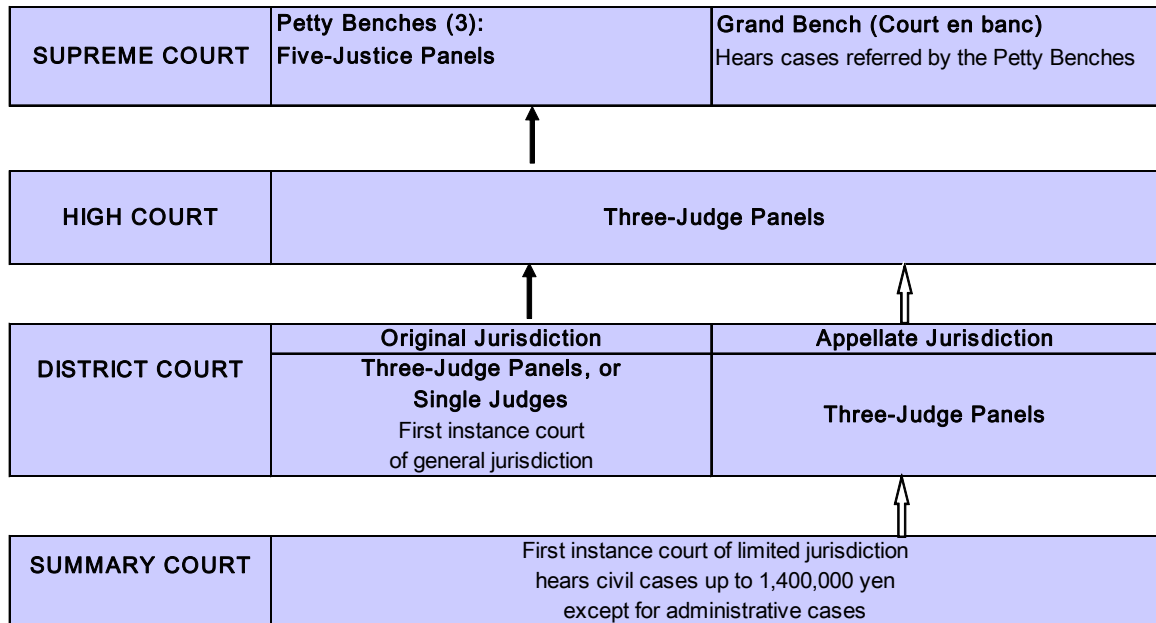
SUPREME COURT

Petty Benches (3):
Five-Justice Panels

Grand Bench (Court en banc)
Hears cases referred by the Petty Benches

HIGH COURT

Three-Judge Panels

DISTRICT COURT

Original Jurisdiction
Three-Judge Panels, or Single Judges
First instance court of general jurisdiction

Appellate Jurisdiction
Three-Judge Panels

SUMMARY COURT

First instance court of limited jurisdiction hears civil cases up to 1,400,000 yen except for administrative cases